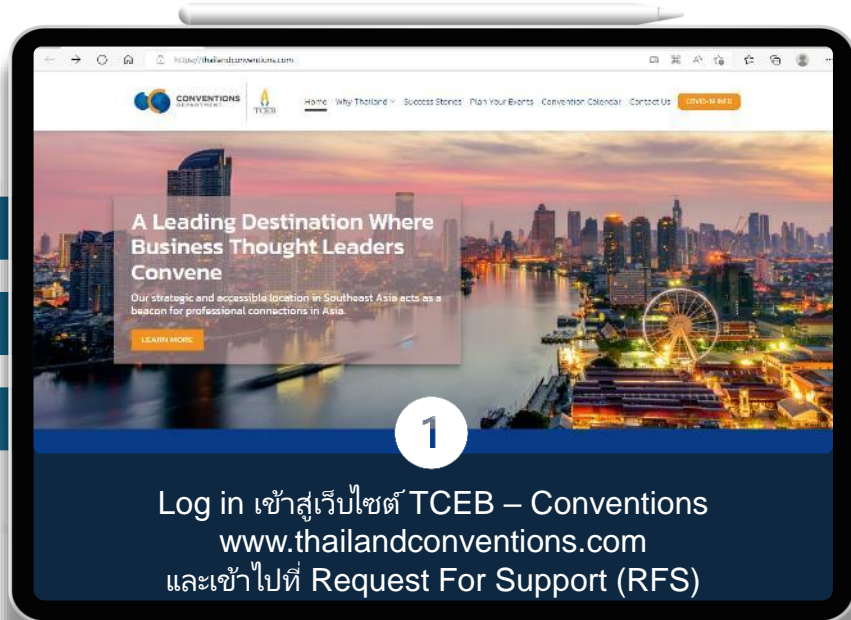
https://thailandconventions.com

CONVENTIONS DEPARTMENT

TCEB

Home Why Thailand Success Stories Plan Your Events Convention Calendar Contact Us COVID-19 INFO

A Leading Destination Where Business Thought Leaders Convene

Our strategic and accessible location in Southeast Asia acts as a beacon for professional connections in Asia.

LEARN MORE

1

Log in เข้าสู่เว็บไซต์ TCEB – Conventions www.thailandconventions.com และเข้าไปที่ Request For Support (RFS)